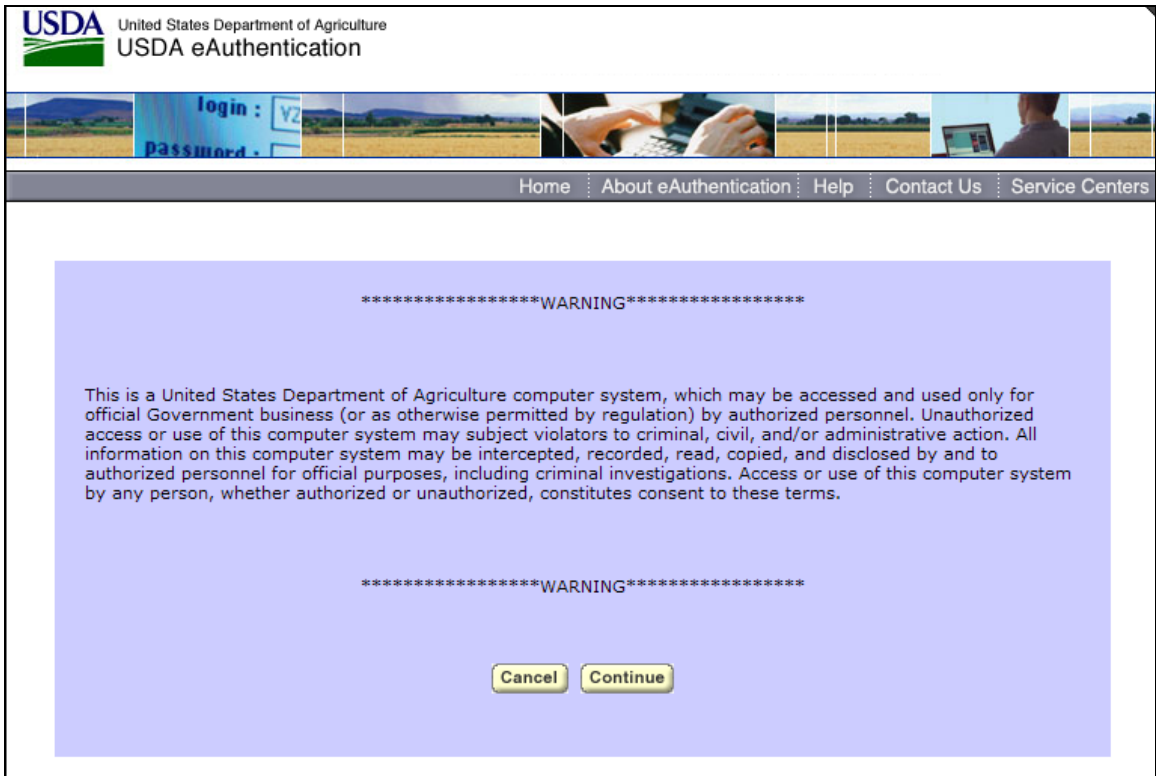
USDA United States Department of Agriculture
USDA eAuthentication

login : 
password :

Home | About eAuthentication | Help | Contact Us | Service Centers

*****************WARNING*****************

This is a United States Department of Agriculture computer system, which may be accessed and used only for official Government business (or as otherwise permitted by regulation) by authorized personnel. Unauthorized access or use of this computer system may subject violators to criminal, civil, and/or administrative action. All information on this computer system may be intercepted, recorded, read, copied, and disclosed by and to authorized personnel for official purposes, including criminal investigations. Access or use of this computer system by any person, whether authorized or unauthorized, constitutes consent to these terms.

*****************WARNING*****************

Cancel Continue